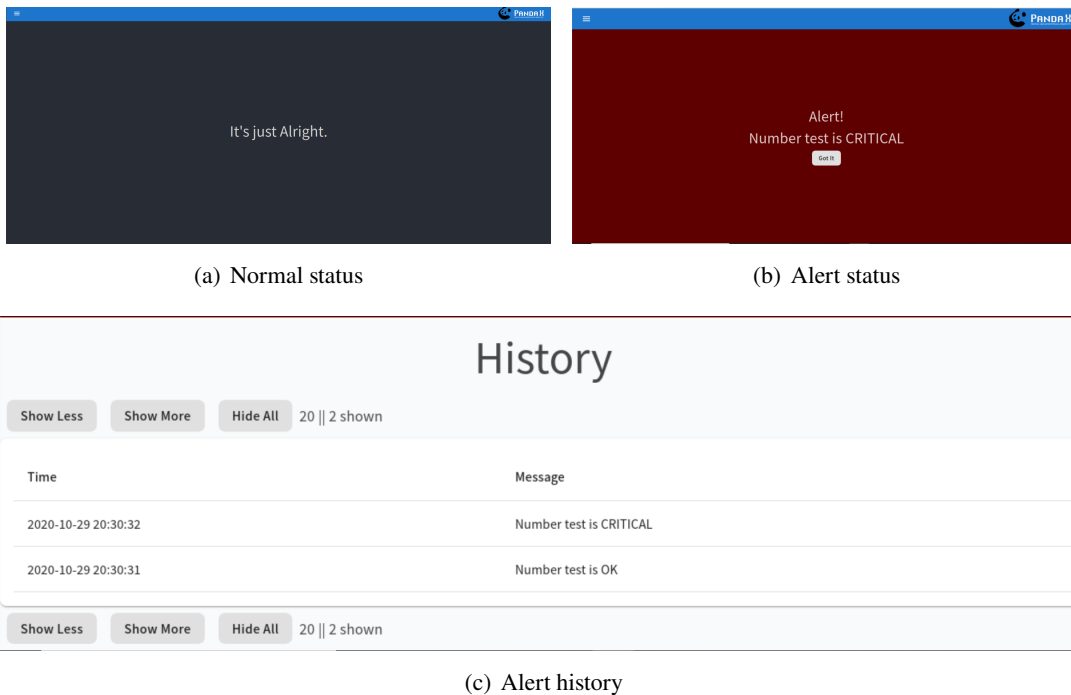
PANDA K

It's just Alright.

PANDA K

Alert!
Number test is CRITICAL

Got it

(a) Normal status

(b) Alert status

History

Show Less Show More Hide All 20 || 2 shown

| Time | Message |
|---|---|
| 2020-10-29 20:30:32 | Number test is CRITICAL |
| 2020-10-29 20:30:31 | Number test is OK |

Show Less Show More Hide All 20 || 2 shown

(c) Alert history